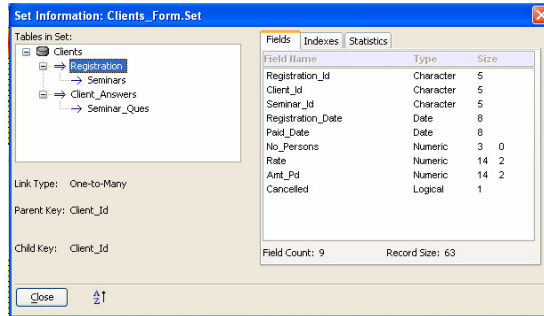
Set Information: Clients_Form.Set

Tables in Set:
Clients
Registration
Seminars
Client_Answers
Seminar_Ques

Link Type: One-to-Many

Parent Key: Client_Id

Child Key: Client_Id

Fields | Indexes | Statistics

| Field Name | Type | Size | |
|---|---|---|---|
| Registration_Id | Character | 5 | |
| Client_Id | Character | 5 | |
| Seminar_Id | Character | 5 | |
| Registration_Date | Date | 8 | |
| Paid_Date | Date | 8 | |
| No_Persons | Numeric | 3 | 0 |
| Rate | Numeric | 14 | 2 |
| Amt_Pd | Numeric | 14 | 2 |
| Cancelled | Logical | 1 | |

Field Count: 9 Record Size: 63

Close

A Z